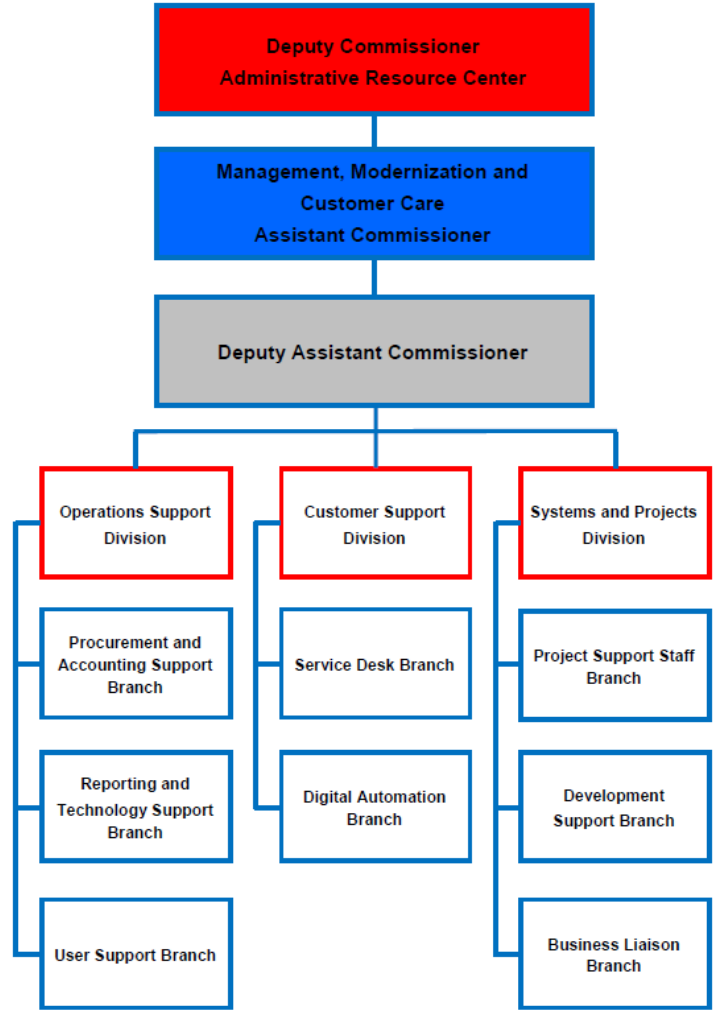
Deputy Commissioner
Administrative Resource Center

Management, Modernization and Customer Care
Assistant Commissioner

Deputy Assistant Commissioner

Operations Support Division

Procurement and Accounting Support Branch

Reporting and Technology Support Branch

User Support Branch

Customer Support Division

Service Desk Branch

Digital Automation Branch

Systems and Projects Division

Project Support Staff Branch

Development Support Branch

Business Liaison Branch